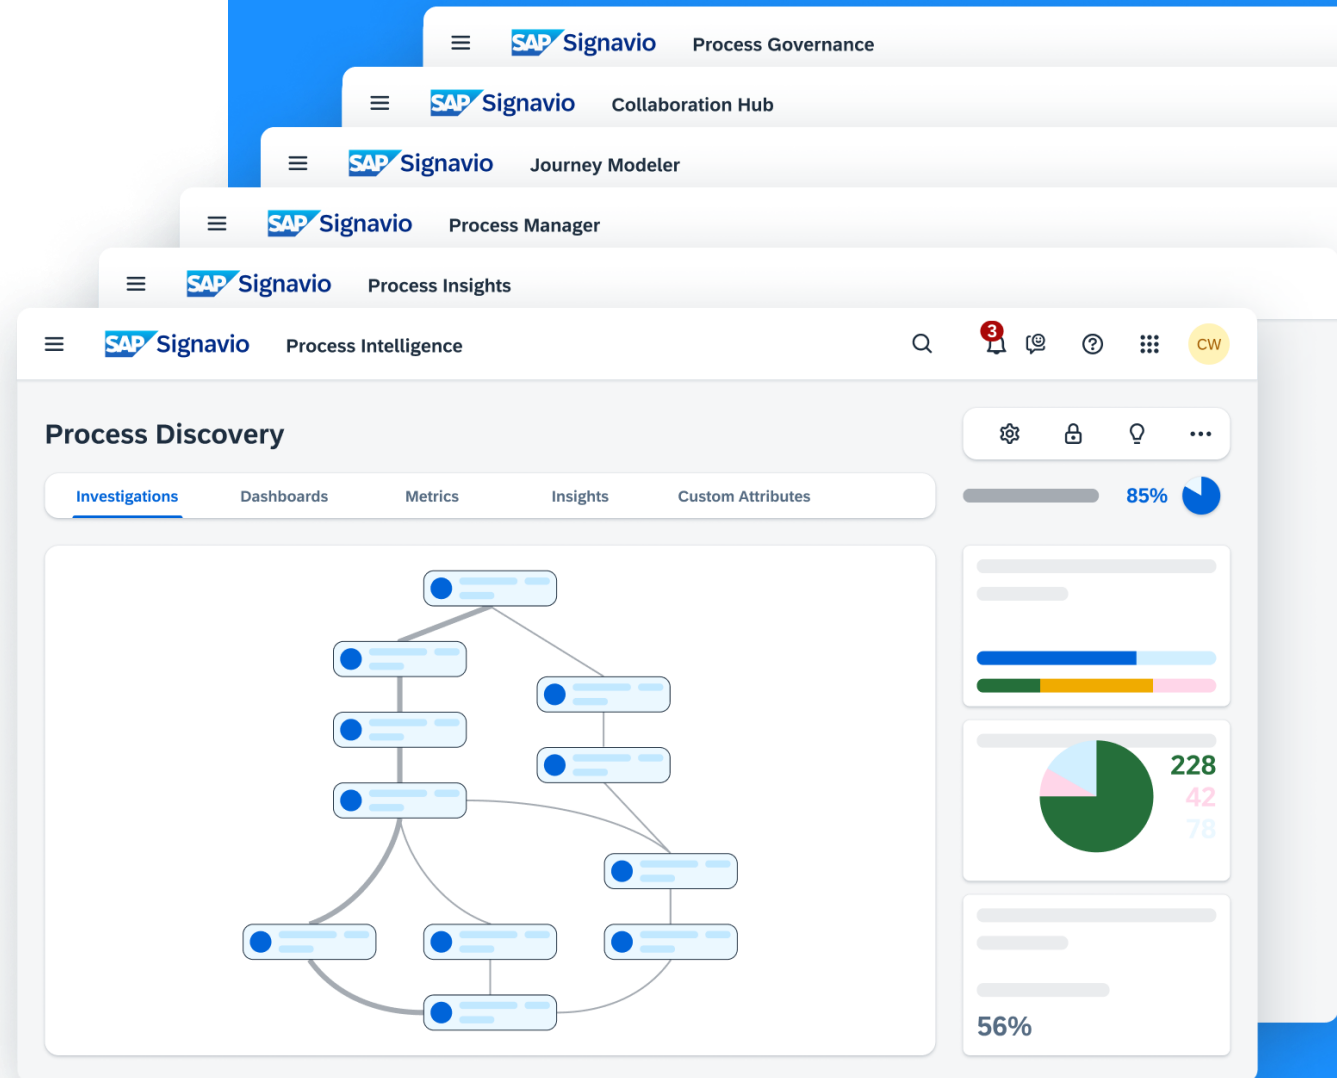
SAP Signavio Process Governance

SAP Signavio Collaboration Hub

SAP Signavio Journey Modeler

SAP Signavio Process Manager

SAP Signavio Process Insights

SAP Signavio Process Intelligence

3

CW

Process Discovery

Investigations Dashboards Metrics Insights Custom Attributes

85%

228
42
78

56%